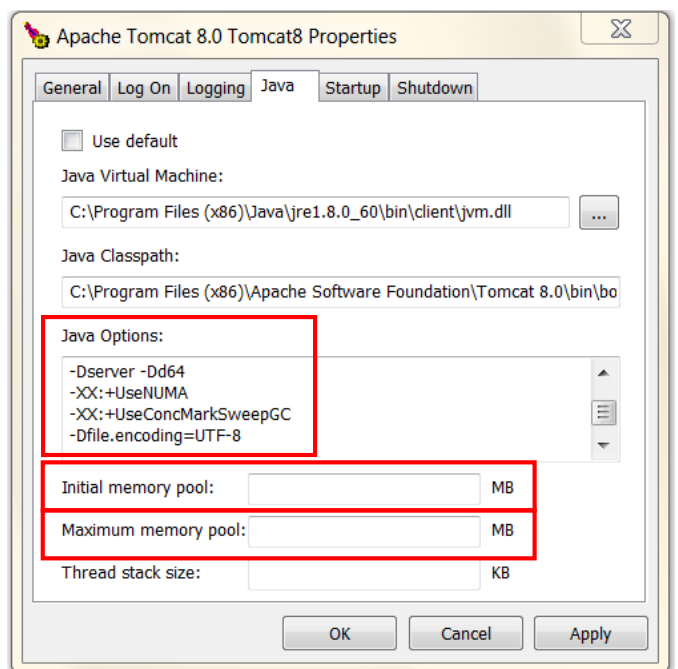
Apache Tomcat 8.0 Tomcat8 Properties

General | Log On | Logging | Java | Startup | Shutdown

Use default

Java Virtual Machine:

C:\Program Files (x86)\Java\jre1.8.0_60\bin\client\jvm.dll

...

Java Classpath:

C:\Program Files (x86)\Apache Software Foundation\Tomcat 8.0\bin\bo

Java Options:

-Dserver -Dd64
-XX:+UseNUMA
-XX:+UseConcMarkSweepGC
-Dfile.encoding=UTF-8

Initial memory pool: MB

Maximum memory pool: MB

Thread stack size: KB

OK | Cancel | Apply